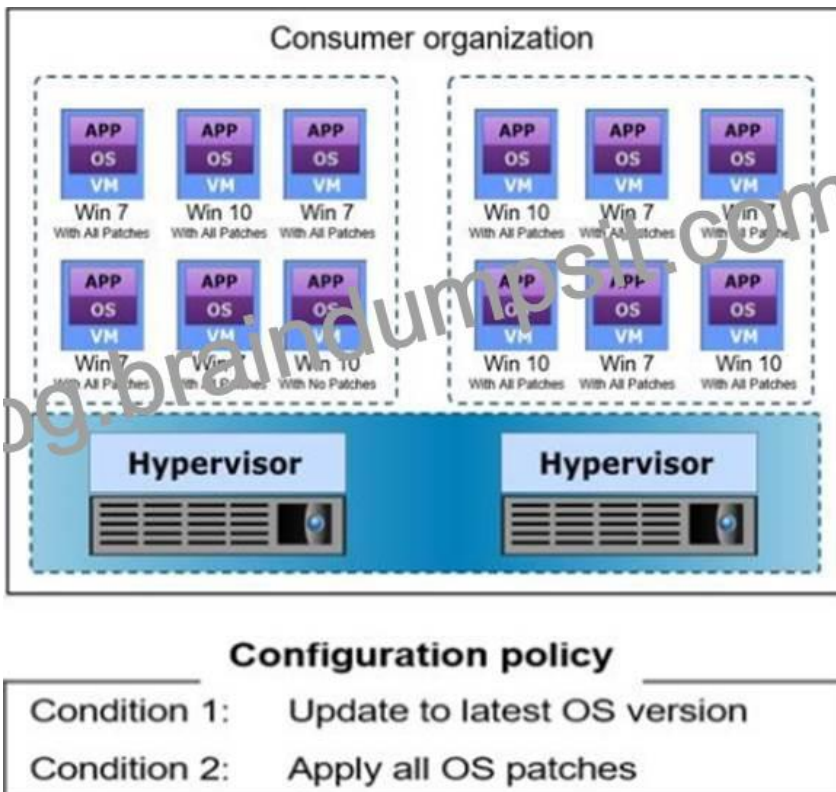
Consumer organization

APP
OS
VM
Win 7
With All Patches

APP
OS
VM
Win 10
With All Patches

APP
OS
VM
Win 7
With All Patches

APP
OS
VM
Win 10
With All Patches

APP
OS
VM
Win 7
With All Patches

APP
OS
VM
Win 7
With All Patches

APP
OS
VM
Win 7
With All Patches

APP
OS
VM
Win 7
With All Patches

APP
OS
VM
Win 10
With No Patches

APP
OS
VM
Win 10
With All Patches

APP
OS
VM
Win 7
With All Patches

APP
OS
VM
Win 10
With All Patches

blog.braindumpsit.com

Hypervisor

Hypervisor

Configuration policy

Condition 1: Update to latest OS version

Condition 2: Apply all OS patches